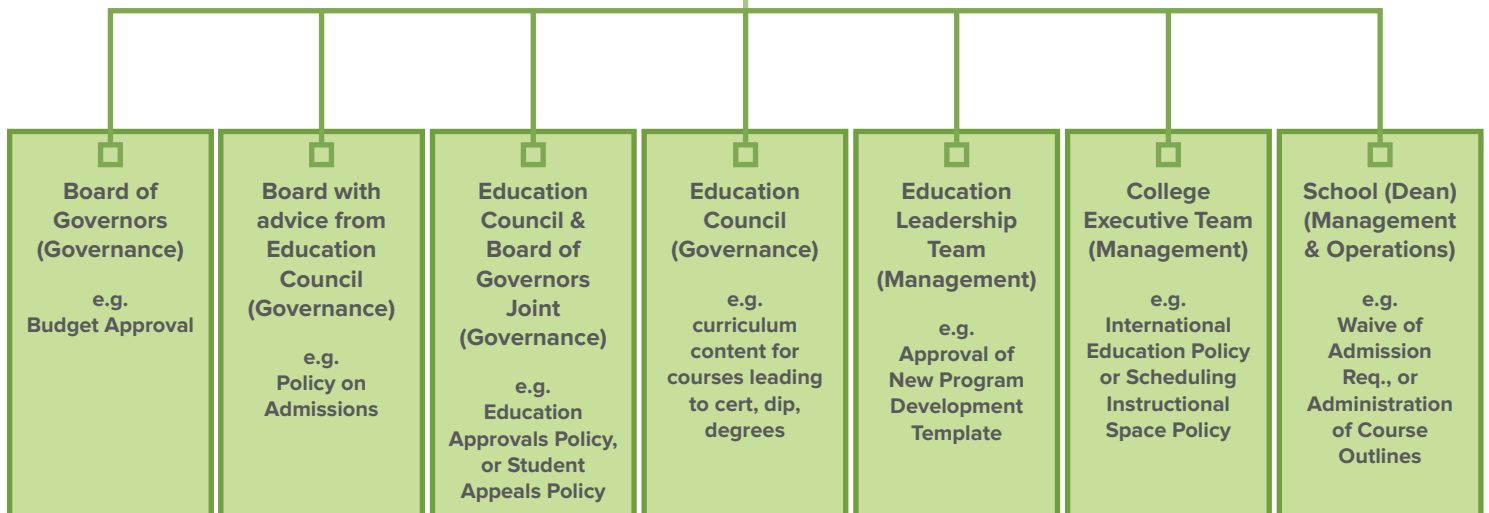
Board of Governors (Governance)

e.g. Budget Approval

Board with advice from Education Council (Governance)

e.g. Policy on Admissions

Education Council & Board of Governors Joint (Governance)

e.g. Education Approvals Policy, or Student Appeals Policy

Education Council (Governance)

e.g. curriculum content for courses leading to cert, dip, degrees

Education Leadership Team (Management)

e.g. Approval of New Program Development Template

College Executive Team (Management)

e.g. International Education Policy or Scheduling Instructional Space Policy

School (Dean) (Management & Operations)

e.g. Waive of Admission Req., or Administration of Course Outlines